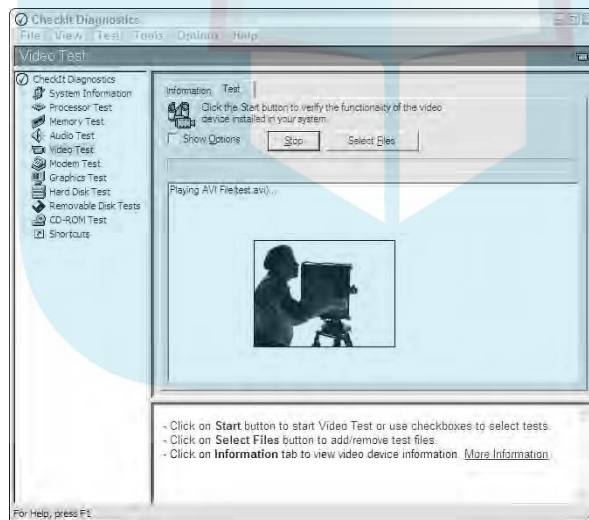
CheckIt Diagnostics
File View Test Tools Options Help
Video Test
CheckIt Diagnostics
System Information
Processor Test
Memory Test
Audio Test
Video Test
Modem Test
Graphics Test
Hard Disk Test
Removable Disk Tests
CD-ROM Test
Shortcuts
Information Test
Click the Start button to verify the functionality of the video device installed in your system.
Show Options
Stop
Select Files
Playing AVI File(test.avi)...
- Click on Start button to start Video Test or use checkboxes to select tests.
- Click on Select Files button to add/remove test files.
- Click on Information tab to view video device information. More Information
For Help, press F1